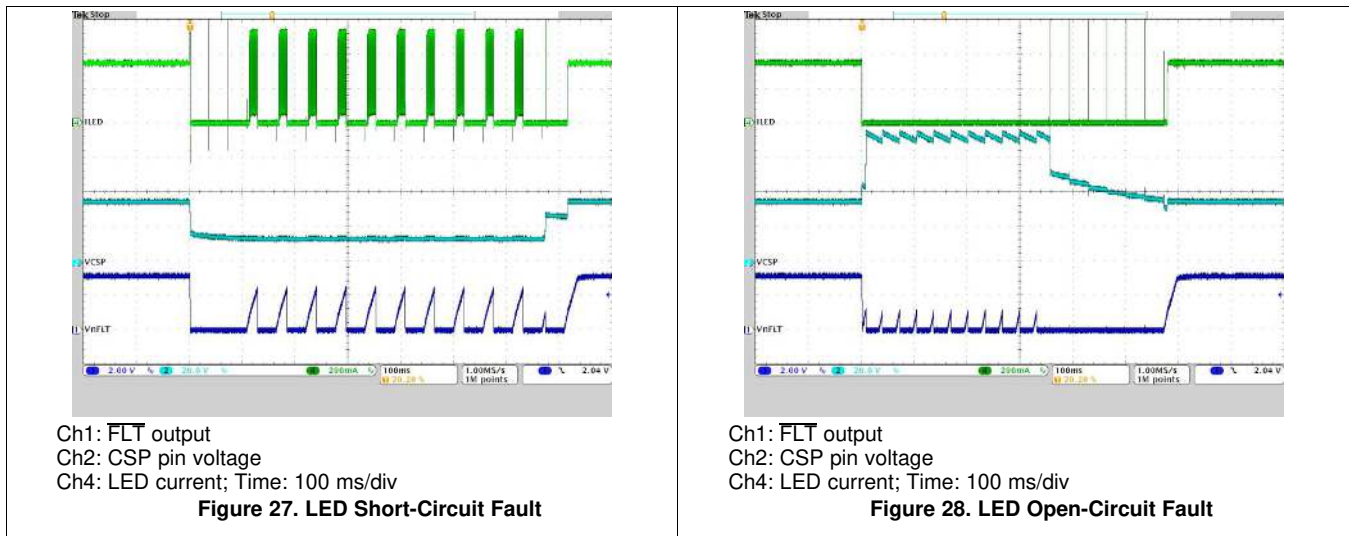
Tek Stop

ILED

VCSP

VnFLT

2.00 V 20.0 V 200mA 100ms 20.20 % 1.00MS/s 1M points 2.04 V

Ch1: $\overline{FLT}$ output
Ch2: CSP pin voltage
Ch4: LED current; Time: 100 ms/div

**Figure 27. LED Short-Circuit Fault**

Tek Stop

ILED

VCSP

VnFLT

2.00 V 20.0 V 200mA 100ms 20.20 % 1.00MS/s 1M points 2.04 V

Ch1: $\overline{FLT}$ output
Ch2: CSP pin voltage
Ch4: LED current; Time: 100 ms/div

**Figure 28. LED Open-Circuit Fault**